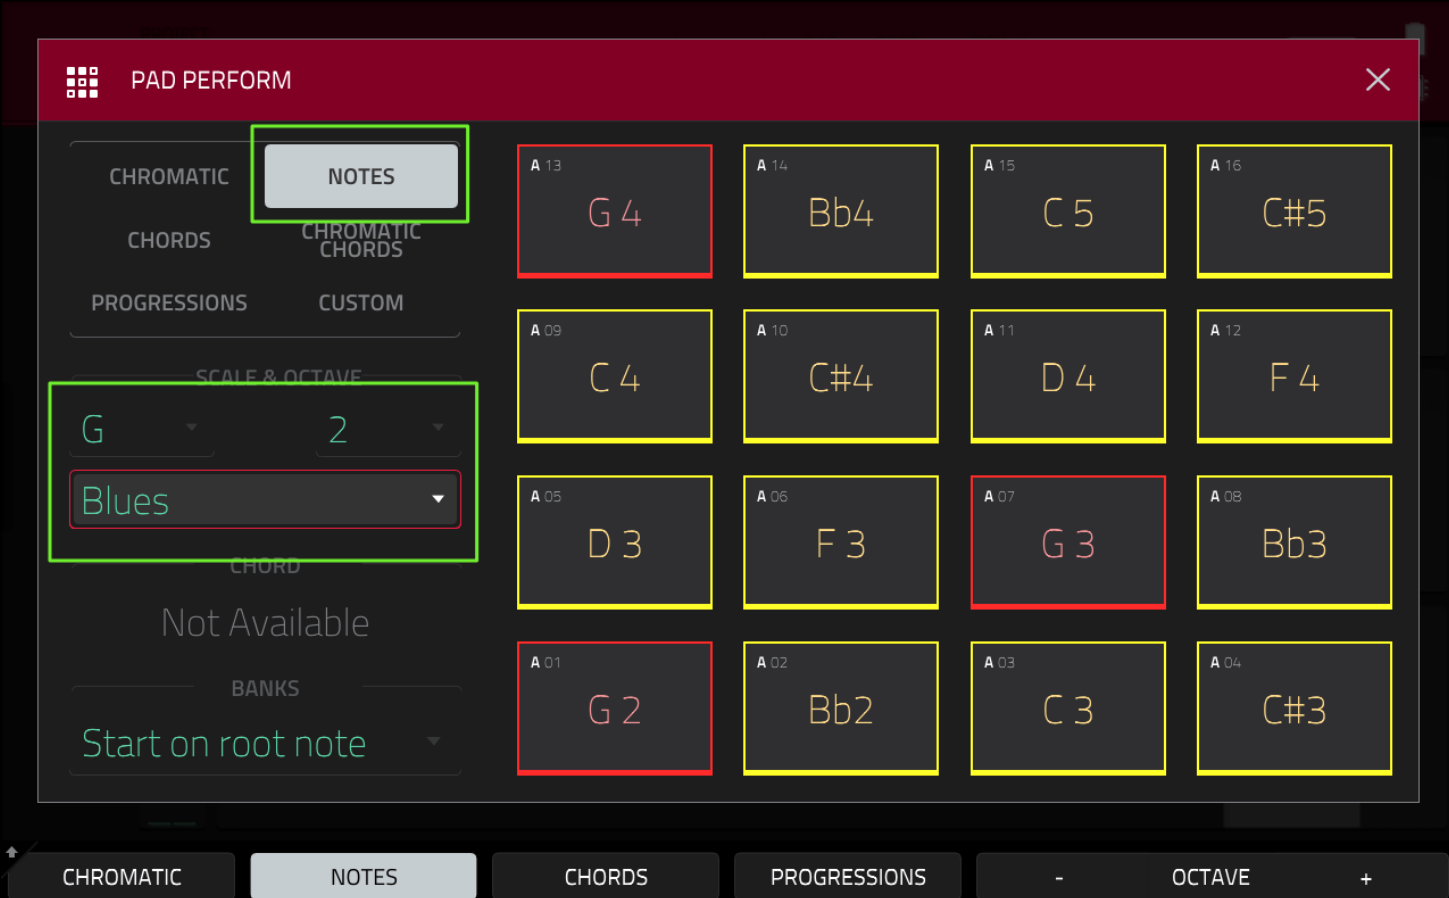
PAD PERFORM

CHROMATIC
NOTES
CHORDS
CHROMATIC CHORDS
PROGRESSIONS
CUSTOM

SCALE & OCTAVE
G
2
Blues

CHORD
Not Available

BANKS
Start on root note

A 13
G 4
A 14
Bb4
A 15
C 5
A 16
C#5
A 09
C 4
A 10
C#4
A 11
D 4
A 12
F 4
A 05
D 3
A 06
F 3
A 07
G 3
A 08
Bb3
A 01
G 2
A 02
Bb2
A 03
C 3
A 04
C#3

CHROMATIC
NOTES
CHORDS
PROGRESSIONS
-
OCTAVE
+